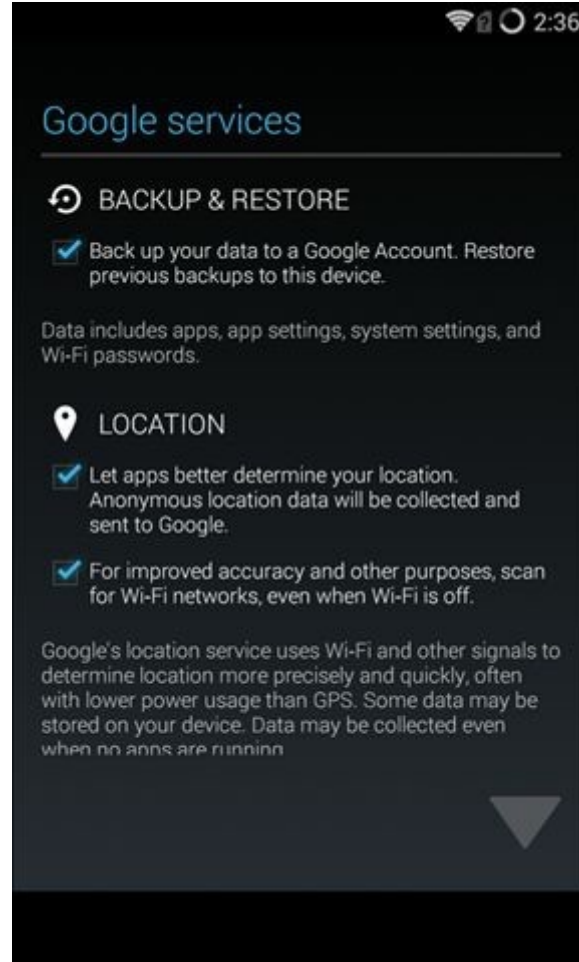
2:36

Google services

BACKUP & RESTORE

Back up your data to a Google Account. Restore previous backups to this device.

Data includes apps, app settings, system settings, and Wi-Fi passwords.

LOCATION

Let apps better determine your location. Anonymous location data will be collected and sent to Google.

For improved accuracy and other purposes, scan for Wi-Fi networks, even when Wi-Fi is off.

Google's location service uses Wi-Fi and other signals to determine location more precisely and quickly, often with lower power usage than GPS. Some data may be stored on your device. Data may be collected even when no apps are running